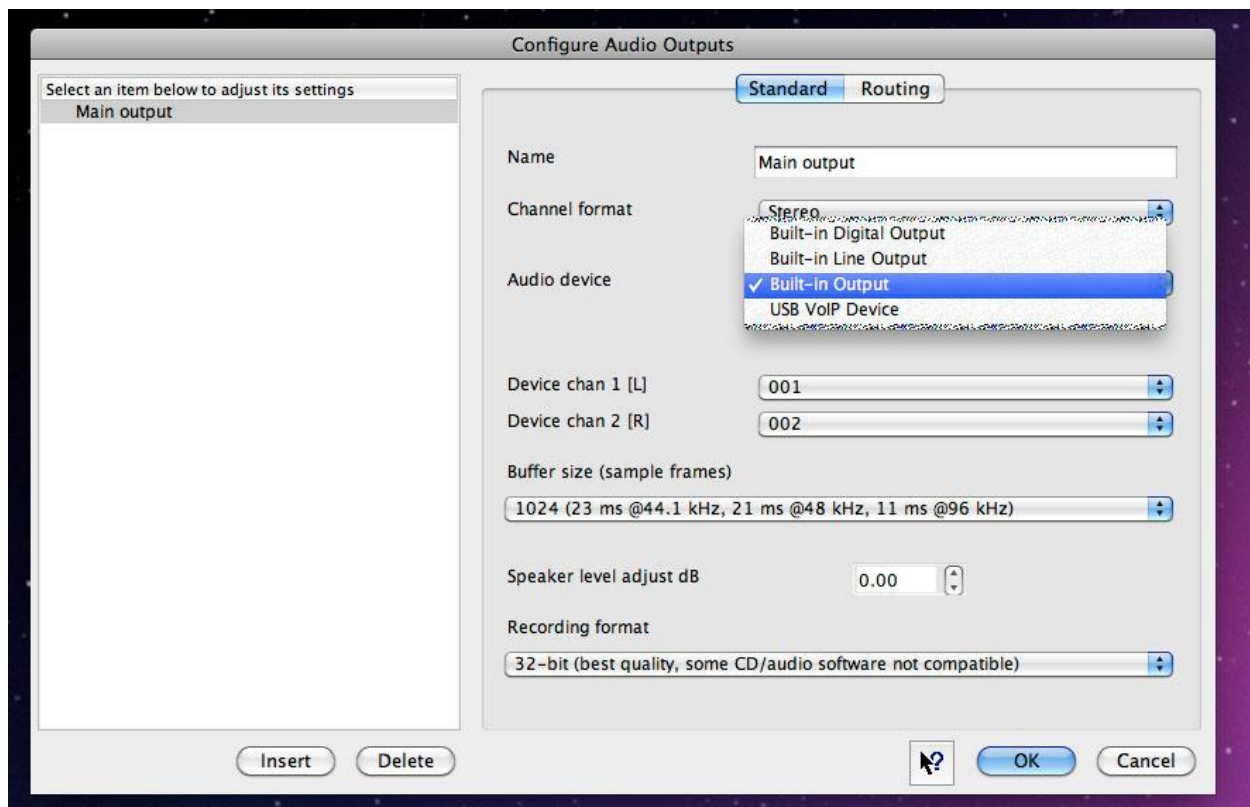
Configure Audio Outputs

Select an item below to adjust its settings
Main output

Standard
Routing

Name
Main output

Channel format
Stereo

Built-in Digital Output
Built-in Line Output
✓ Built-in Output
USB VoIP Device

Audio device

Device chan 1 [L]
001

Device chan 2 [R]
002

Buffer size (sample frames)
1024 (23 ms @44.1 kHz, 21 ms @48 kHz, 11 ms @96 kHz)

Speaker level adjust dB
0.00

Recording format
32-bit (best quality, some CD/audio software not compatible)

Insert
Delete

OK
Cancel